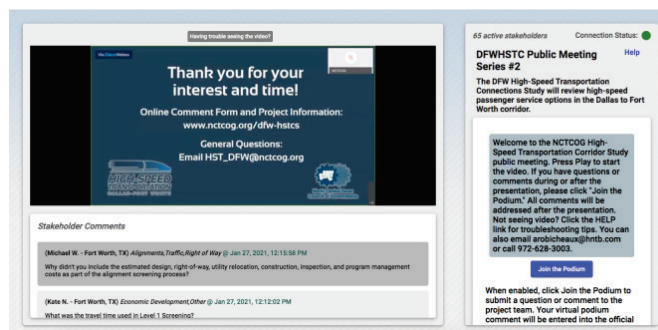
Having trouble seeing the video?

Thank you for your interest and time!

Online Comment Form and Project Information:
www.nctcog.org/dfw-hstcs

General Questions:
Email HST_DFW@nctcog.org

HIGH-SPEED TRANSPORTATION DALLAS-FORT WORTH

Stakeholder Comments

(Michael W. - Fort Worth, TX) Alignments,Traffic,Right of Way @ Jan 27, 2021, 12:15:58 PM
Why didn't you include the estimated design, right-of-way, utility relocation, construction, inspection, and program management costs as part of the alignment screening process?

(Kate N. - Fort Worth, TX) Economic Development,Other @ Jan 27, 2021, 12:12:02 PM
What was the travel time used in Level 1 Screening?

65 active stakeholders
Connection Status:

DFWHSTC Public Meeting Series #2
Help

The DFW High-Speed Transportation Connections Study will review high-speed passenger service options in the Dallas to Fort Worth corridor.

Welcome to the NCTCOG High-Speed Transportation Corridor Study public meeting. Press Play to start the video. If you have questions or comments during or after the presentation, please click "Join the Podium." All comments will be addressed after the presentation. Not seeing video? Click the HELP link for troubleshooting tips. You can also email arobicheaux@hntb.com or call 972-628-3003.

Join the Podium

When enabled, click Join the Podium to submit a question or comment to the project team. Your virtual podium comment will be entered into the official